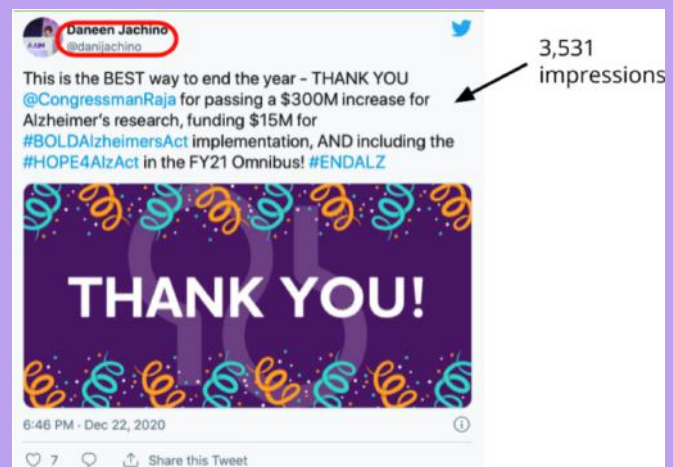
Daneen Jachino
@danijachino

This is the BEST way to end the year - THANK YOU @CongressmanRaja for passing a $300M increase for Alzheimer's research, funding $15M for #BOLDAlzheimersAct implementation, AND including the #HOPE4AlzAct in the FY21 Omnibus! #ENDALZ

3,531 impressions

THANK YOU!

6:46 PM - Dec 22, 2020

7 Share this Tweet